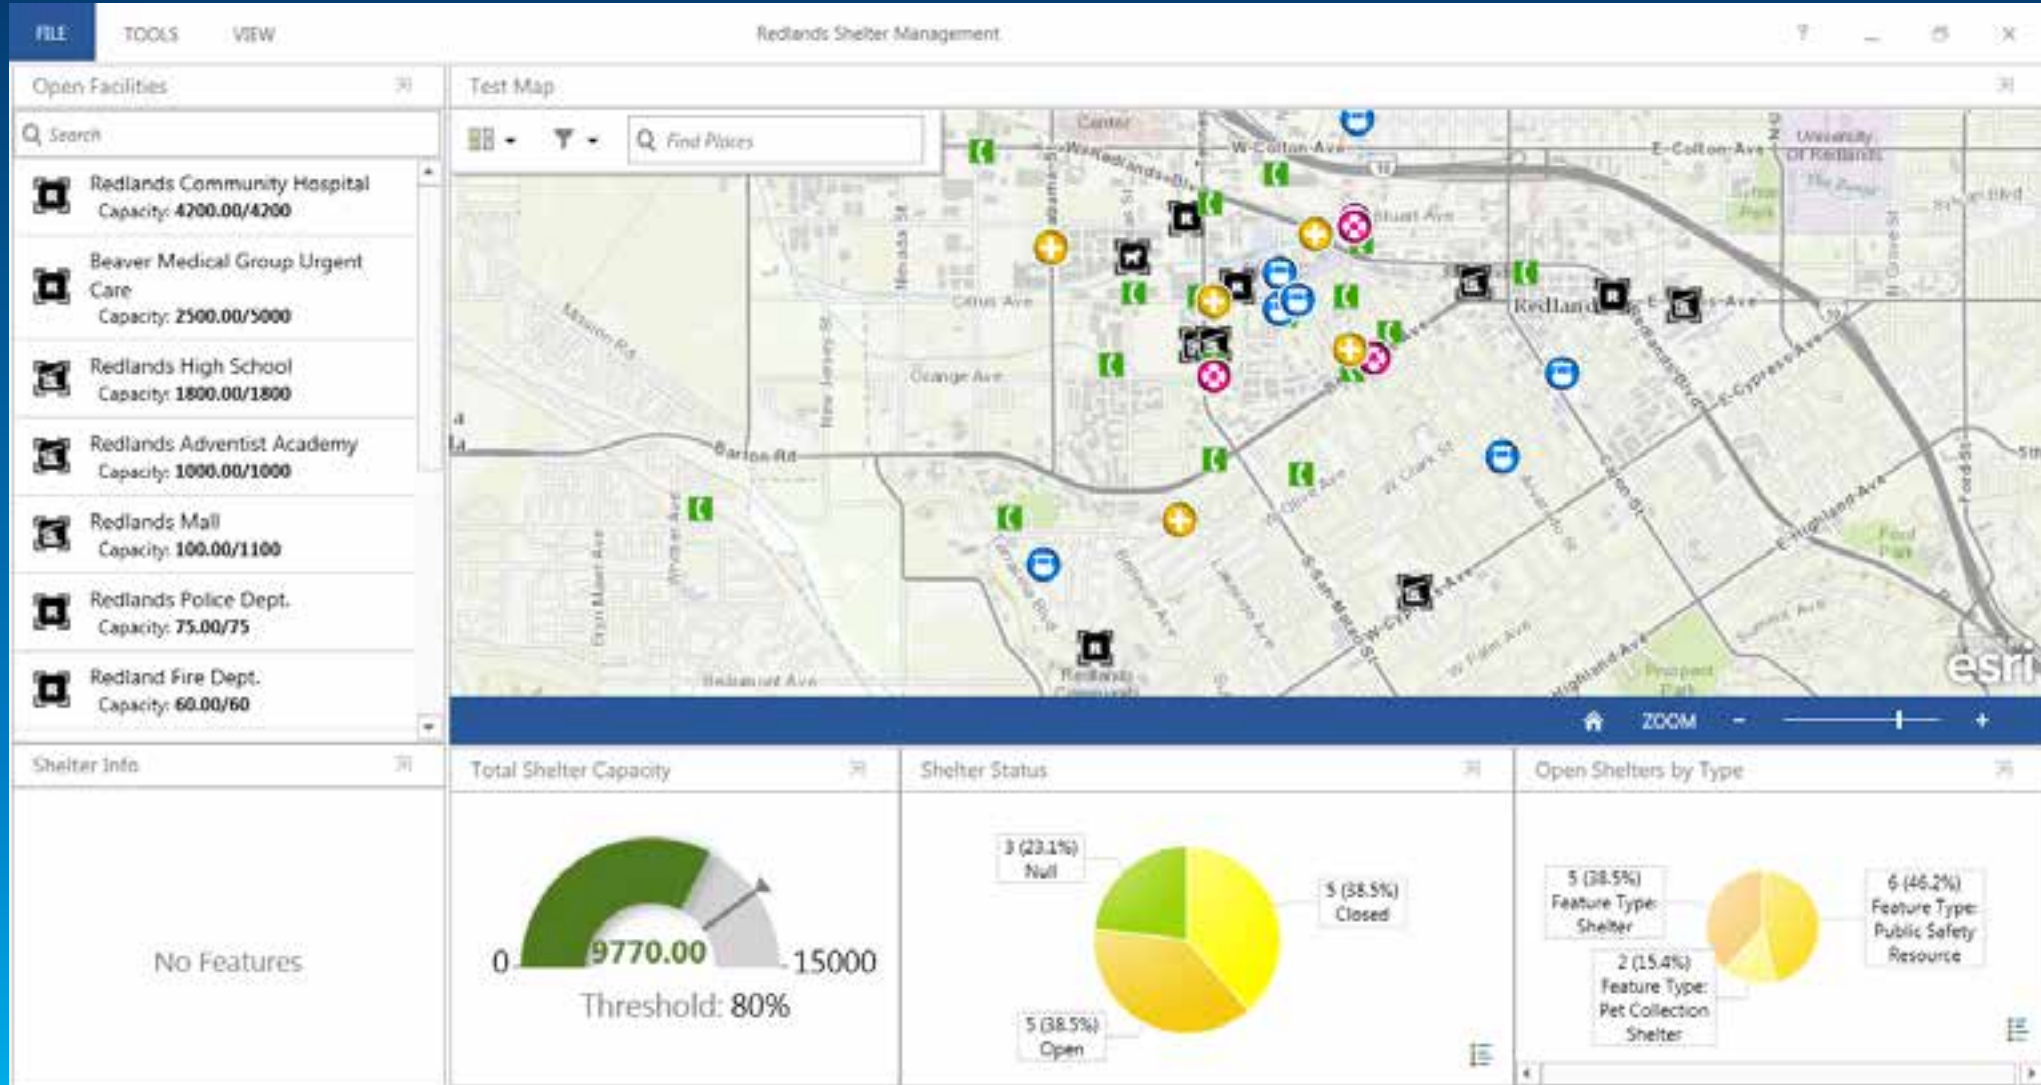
FILE TOOLS VIEW

Redlands Shelter Management

Open Facilities

Search

Redlands Community Hospital
Capacity: 4200.00/4200

Beaver Medical Group Urgent Care
Capacity: 2500.00/5000

Redlands High School
Capacity: 1800.00/1800

Redlands Adventist Academy
Capacity: 1000.00/1000

Redlands Mall
Capacity: 100.00/1100

Redlands Police Dept.
Capacity: 75.00/75

Redland Fire Dept.
Capacity: 60.00/60

Test Map

Find Places

Center
W Colton Ave
E Colton Ave
University of Redlands
Stuart Ave
Citrus Ave
Orange Ave
Redlands
Barton Rd
Mission Rd
New Jersey St
Nevada St
Alabama St
W Olive Ave
W Clark St
E Cypress Ave
E Highland Ave
W Cypress Ave
W Palm Ave
Highland Ave
Prospect Park
Ford Park
Redlands Community
Redlands Blvd
Church St
Center St
Ford St
Grove St
Texas St
Orange St
Cajon St
Lawton Ave
Sunset Ave
Brookside Ave
Fern Ave
Serpentine Ave
Canyon
esri

ZOOM - +

Shelter Info

No Features

Total Shelter Capacity

0 9770.00 15000
Threshold: 80%

Shelter Status

3 (23.1%)
Null

5 (38.5%)
Closed

5 (38.5%)
Open

Open Shelters by Type

5 (38.5%)
Feature Type:
Shelter

6 (46.2%)
Feature Type:
Public Safety
Resource

2 (15.4%)
Feature Type:
Pet Collection
Shelter